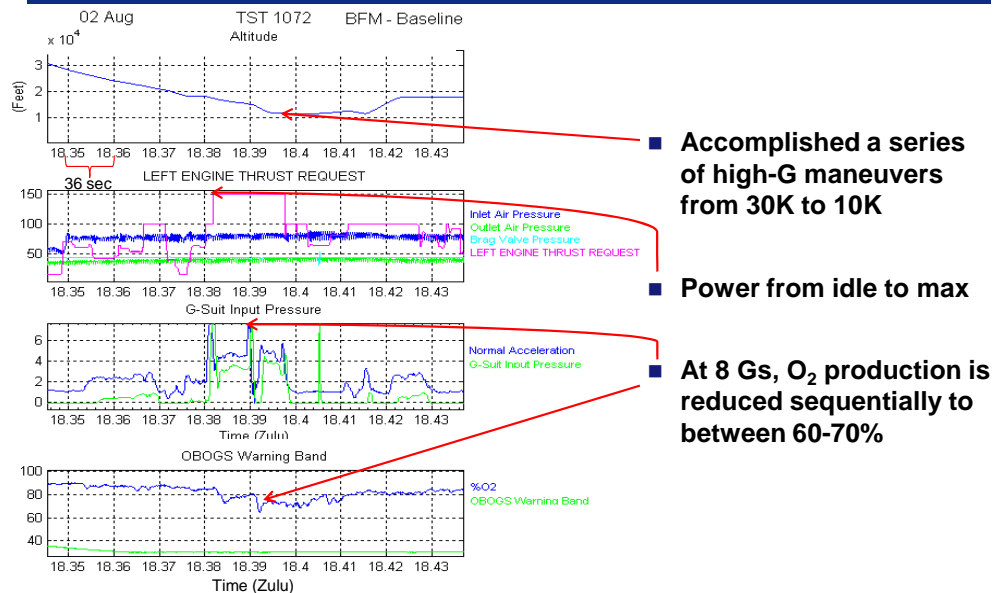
02 Aug TST 1072 BFM - Baseline

$\times 10^4$

Altitude

3
2
1

(Feet)

18.35 18.36 18.37 18.38 18.39 18.4 18.41 18.42 18.43

36 sec

LEFT ENGINE THRUST REQUEST

150
100
50

Inlet Air Pressure
Outlet Air Pressure
Brag Valve Pressure
LEFT ENGINE THRUST REQUEST

18.35 18.36 18.37 18.38 18.39 18.4 18.41 18.42 18.43

G-Suit Input Pressure

6
4
2
0

Normal Acceleration
G-Suit Input Pressure

18.35 18.36 18.37 18.38 18.39 18.4 18.41 18.42 18.43

Time (Zulu)

OBOGS Warning Band

100
80
60
40

%O2
OBOGS Warning Band

18.35 18.36 18.37 18.38 18.39 18.4 18.41 18.42 18.43

Time (Zulu)

- Accomplished a series of high-G maneuvers from 30K to 10K

- Power from idle to max

- At 8 Gs, $O_2$ production is reduced sequentially to between 60-70%